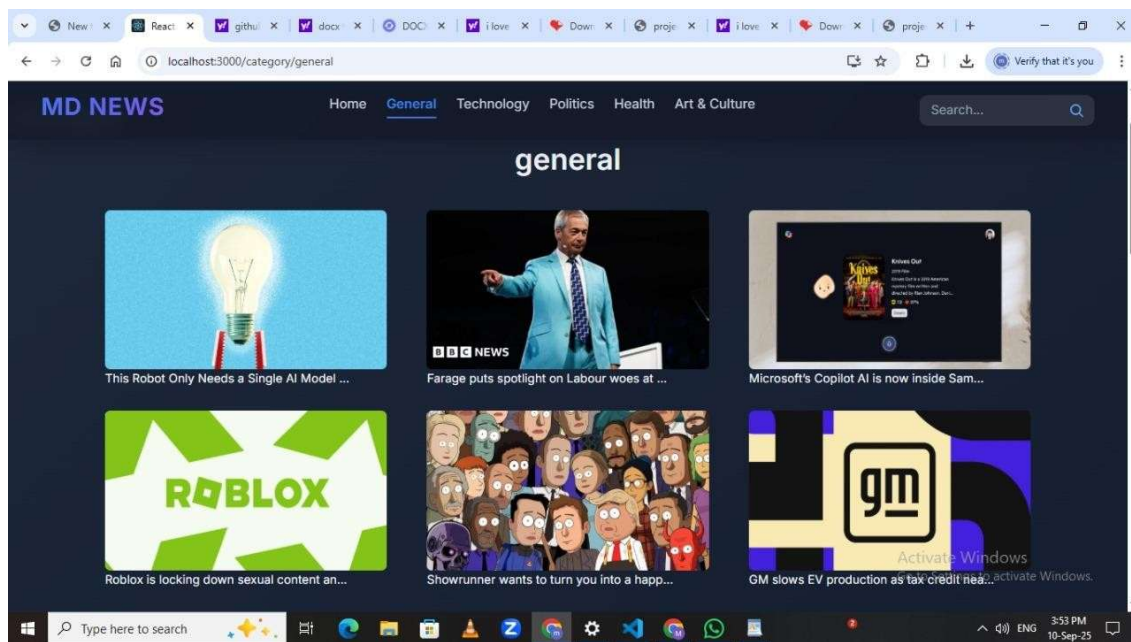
New | React | githu | docs | DOCS | i love | Down | proje | i love | Down | proje | +

localhost:3000/category/general

Verify that it's you

MD NEWS

Home General Technology Politics Health Art & Culture

Search...

general

This Robot Only Needs a Single AI Model ...

BBC NEWS

Farage puts spotlight on Labour woes at ...

Knives Out

Microsoft's Copilot AI is now inside Sam...

ROBLOX

Roblox is locking down sexual content an...

Showrunner wants to turn you into a happ...

gm

GM slows EV production as tax credit nea...

Activate Windows
Go to Settings to activate Windows.

Type here to search

ENG 3:53 PM 10-Sep-25